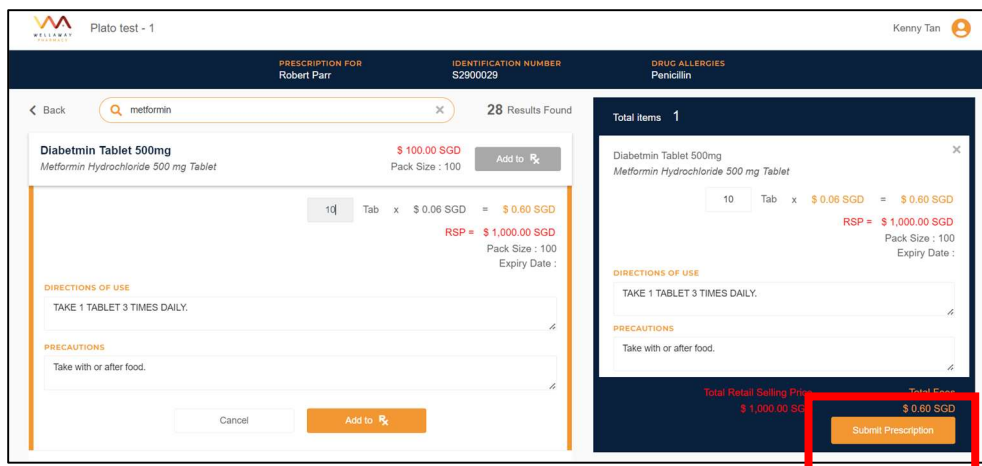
WELLAWAY PHARMACY

Plato test - 1

Kenny Tan

PRESCRIPTION FOR
Robert Parr

IDENTIFICATION NUMBER
S2900029

DRUG ALLERGIES
Penicillin

Back

metformin

28 Results Found

Diabetmin Tablet 500mg
Metformin Hydrochloride 500 mg Tablet

$ 100.00 SGD
Pack Size : 100

Add to ℞

10 Tab x $ 0.06 SGD = $ 0.60 SGD

RSP = $ 1,000.00 SGD
Pack Size : 100
Expiry Date :

DIRECTIONS OF USE
TAKE 1 TABLET 3 TIMES DAILY.

PRECAUTIONS
Take with or after food.

Cancel

Add to ℞

Total items 1

Diabetmin Tablet 500mg
Metformin Hydrochloride 500 mg Tablet

10 Tab x $ 0.06 SGD = $ 0.60 SGD

RSP = $ 1,000.00 SGD
Pack Size : 100
Expiry Date :

DIRECTIONS OF USE
TAKE 1 TABLET 3 TIMES DAILY.

PRECAUTIONS
Take with or after food.

Total Retail Selling Price
$ 1,000.00 SGD

Total Fees
$ 0.60 SGD

Submit Prescription